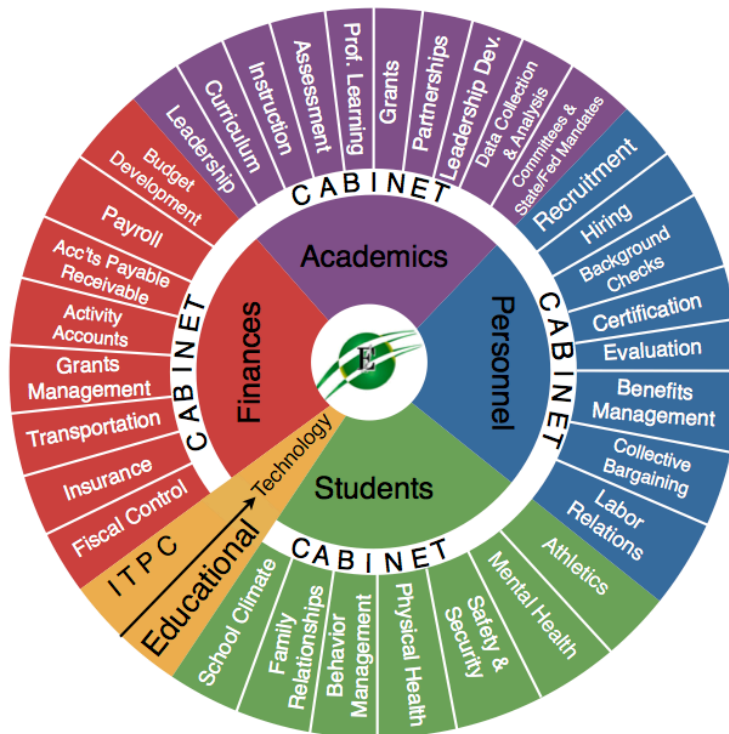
Leadership
Curriculum
Instruction
Assessment
Prof. Learning
Grants
Partnerships
Leadership Dev.
Data Collection & Analysis
Committees & State/Fed Mandates

CABINET
Academics

Recruitment
Hiring
Background Checks
Certification
Evaluation
Benefits Management
Collective Bargaining
Labor Relations

CABINET
Personnel

E

Budget Development
Payroll
Acc'ts Payable Receivable
Activity Accounts
Grants Management
Transportation
Insurance
Fiscal Control

CABINET
Finances

Technology
Educational
ITPC

Students
CABINET

School Climate
Family Relationships
Behavior Management
Physical Health
Safety & Security
Mental Health
Athletics